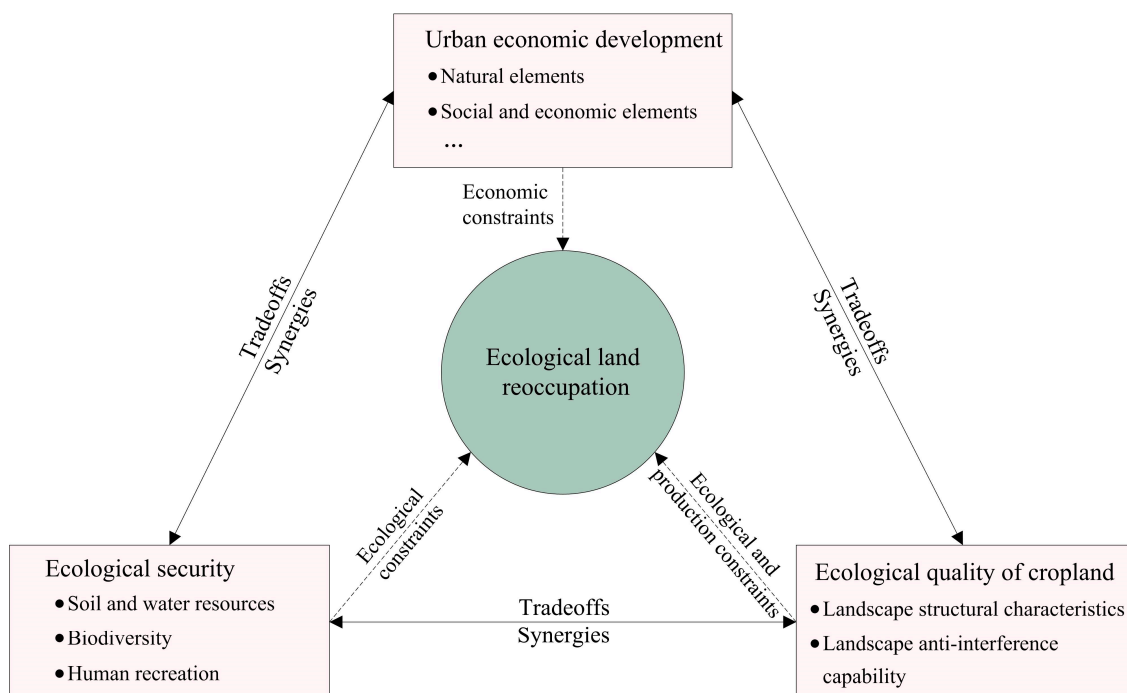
Urban economic development
● Natural elements
● Social and economic elements
...

Economic constraints

Tradeoffs
Synergies

Tradeoffs
Synergies

Ecological land reoccupation

Ecological constraints

Ecological and production constraints

Ecological security
● Soil and water resources
● Biodiversity
● Human recreation

Tradeoffs
Synergies

Ecological quality of cropland
● Landscape structural characteristics
● Landscape anti-interference capability